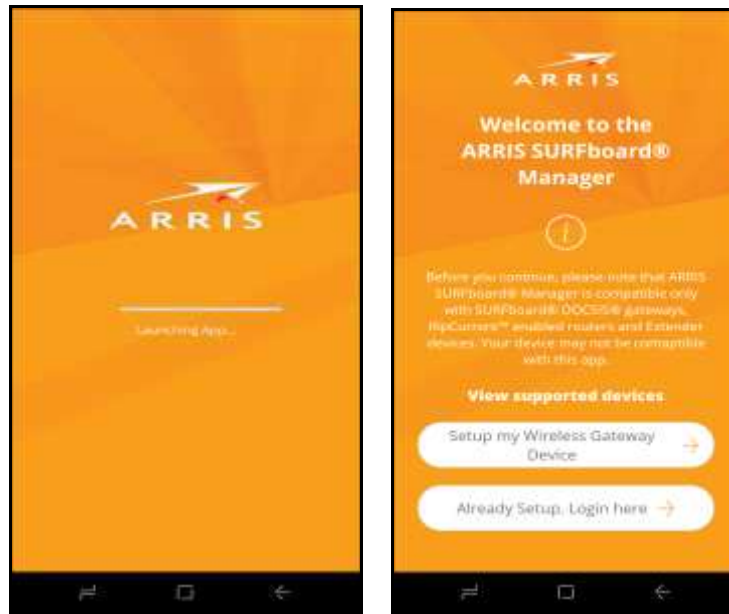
ARRIS

Launching App...

ARRIS

Welcome to the ARRIS SURFboard® Manager

i

Before you continue, please note that ARRIS SURFboard® Manager is compatible only with SURFboard® DOCSIS® gateways, RipCurrent™ enabled routers and Extender devices. Your device may not be compatible with this app.

View supported devices

Setup my Wireless Gateway Device

Already Setup. Login here